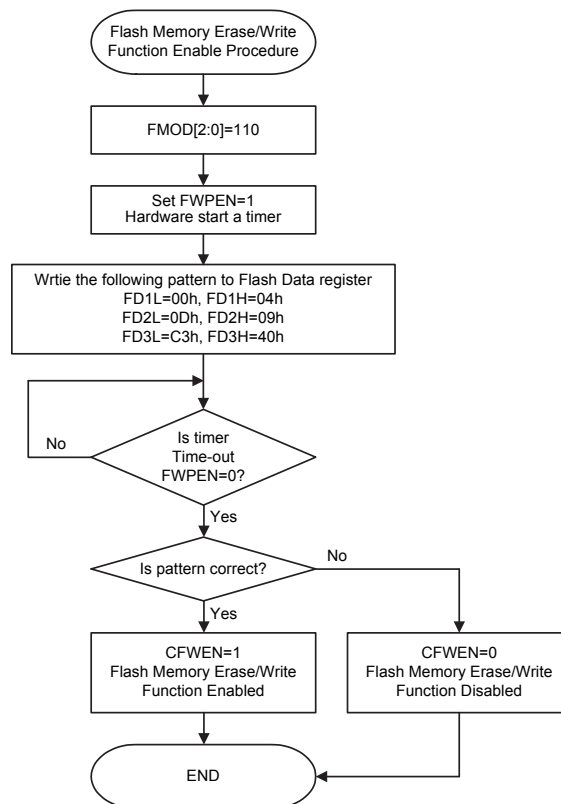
Flash Memory Erase/Write Function Enable Procedure

FMOD[2:0]=110

Set FWPEN=1
Hardware start a timer

Wrtie the following pattern to Flash Data register
FD1L=00h, FD1H=04h
FD2L=0Dh, FD2H=09h
FD3L=C3h, FD3H=40h

No

Is timer
Time-out
FWPEN=0?

Yes

Is pattern correct?

No

Yes

CFWEN=1
Flash Memory Erase/Write
Function Enabled

CFWEN=0
Flash Memory Erase/Write
Function Disabled

END